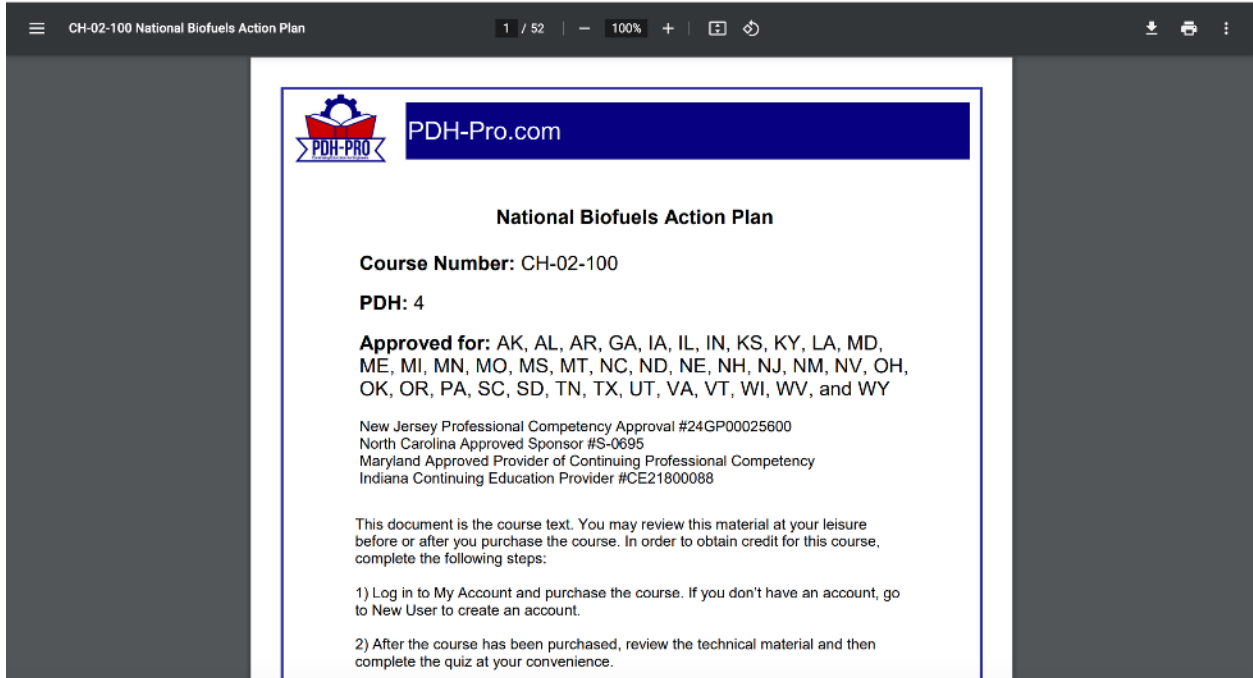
CH-02-100 National Biofuels Action Plan

1 / 52 | − 100% +

PDH-PRO

PDH-Pro.com

National Biofuels Action Plan

Course Number: CH-02-100

PDH: 4

Approved for: AK, AL, AR, GA, IA, IL, IN, KS, KY, LA, MD, ME, MI, MN, MO, MS, MT, NC, ND, NE, NH, NJ, NM, NV, OH, OK, OR, PA, SC, SD, TN, TX, UT, VA, VT, WI, WV, and WY

New Jersey Professional Competency Approval #24GP00025600
North Carolina Approved Sponsor #S-0695
Maryland Approved Provider of Continuing Professional Competency
Indiana Continuing Education Provider #CE21800088

This document is the course text. You may review this material at your leisure before or after you purchase the course. In order to obtain credit for this course, complete the following steps:

1) Log in to My Account and purchase the course. If you don't have an account, go to New User to create an account.

2) After the course has been purchased, review the technical material and then complete the quiz at your convenience.